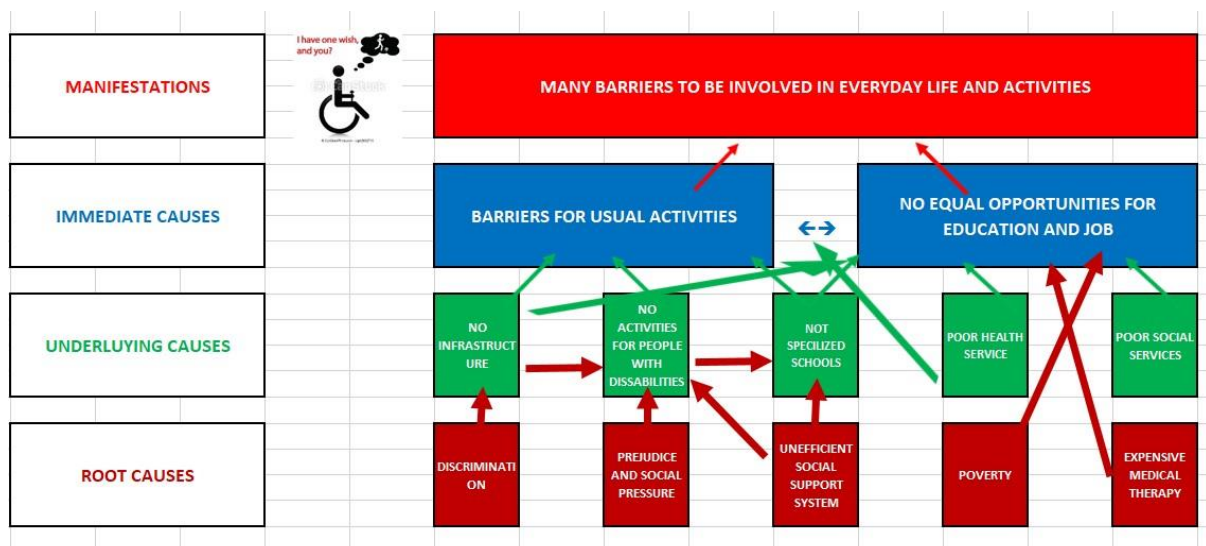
MANIFESTATIONS

I have one wish, and you?

MANY BARRIERS TO BE INVOLVED IN EVERYDAY LIFE AND ACTIVITIES

IMMEDIATE CAUSES

BARRIERS FOR USUAL ACTIVITIES

NO EQUAL OPPORTUNITIES FOR EDUCATION AND JOB

UNDERLUYING CAUSES

NO INFRASTRUCTURE

NO ACTIVITIES FOR PEOPLE WITH DISSABILITIES

NOT SPECILIZED SCHOOLS

POOR HEALTH SERVICE

POOR SOCIAL SERVICES

ROOT CAUSES

DISCRIMINATION

PREJUDICE AND SOCIAL PRESSURE

UNEFFICIENT SOCIAL SUPPORT SYSTEM

POVERTY

EXPENSIVE MEDICAL THERAPY